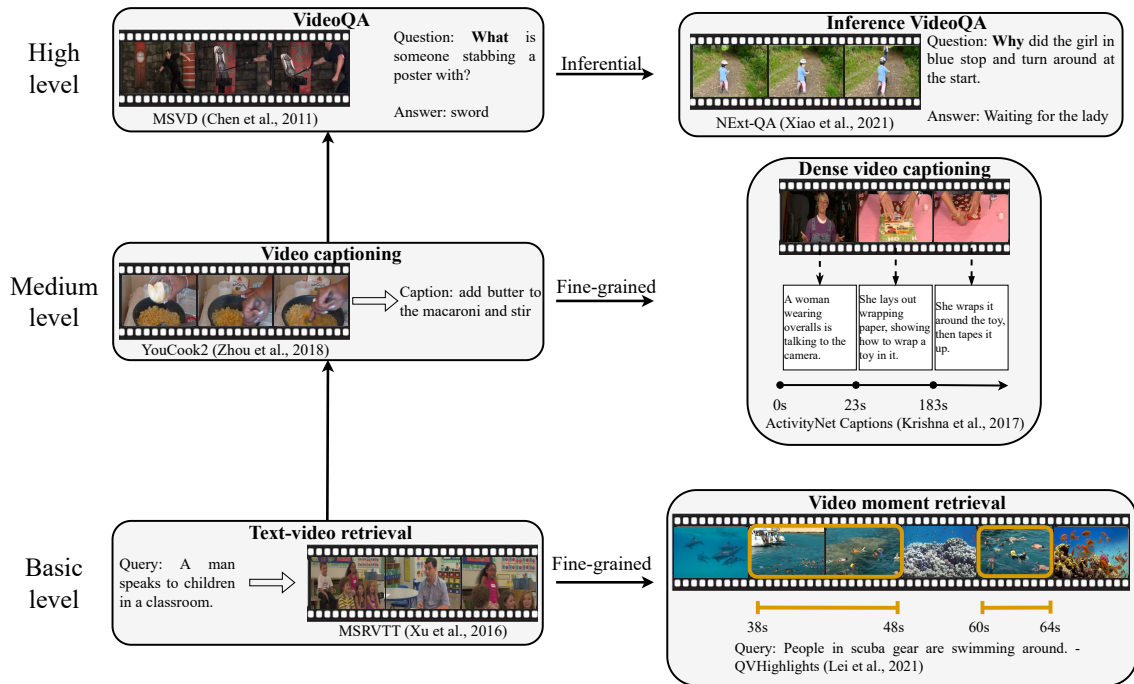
High level

VideoQA

Question: **What** is someone stabbing a poster with?

Answer: sword

MSVD (Chen et al., 2011)

Inferential

Inference VideoQA

Question: **Why** did the girl in blue stop and turn around at the start.

Answer: Waiting for the lady

NExt-QA (Xiao et al., 2021)

Medium level

Video captioning

Caption: add butter to the macaroni and stir

YouCook2 (Zhou et al., 2018)

Fine-grained

Dense video captioning

A woman wearing overalls is talking to the camera.

She lays out wrapping paper, showing how to wrap a toy in it.

She wraps it around the toy, then tapes it up.

0s

23s

183s

ActivityNet Captions (Krishna et al., 2017)

Basic level

Text-video retrieval

Query: A man speaks to children in a classroom.

MSRVTT (Xu et al., 2016)

Fine-grained

Video moment retrieval

38s

48s

60s

64s

Query: People in scuba gear are swimming around. - QVHighlights (Lei et al., 2021)